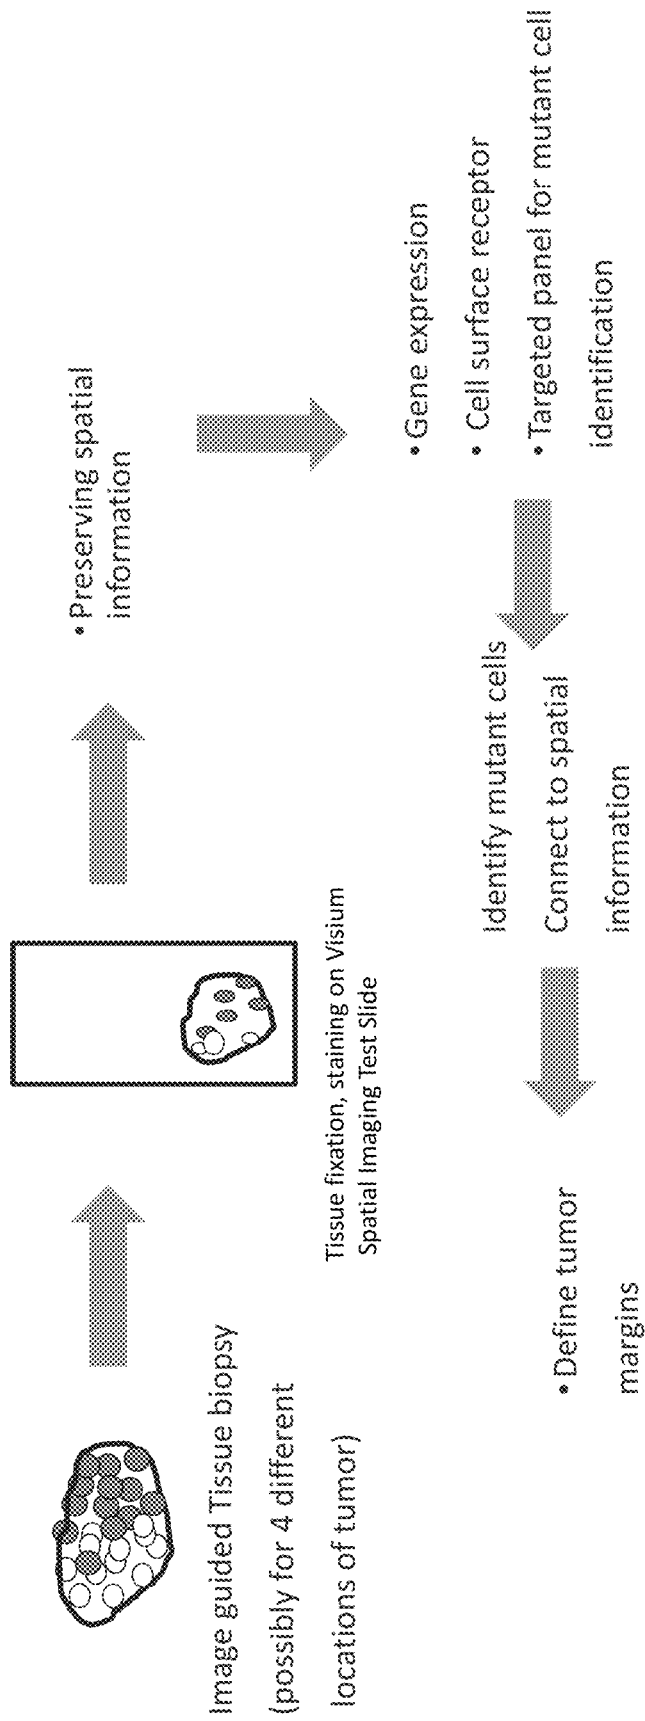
Image guided Tissue biopsy (possibly for 4 different locations of tumor)

Tissue fixation, staining on Visium Spatial Imaging Test Slide

• Preserving spatial information

• Gene expression
• Cell surface receptor
• Targeted panel for mutant cell identification

Identify mutant cells
Connect to spatial information

• Define tumor margins